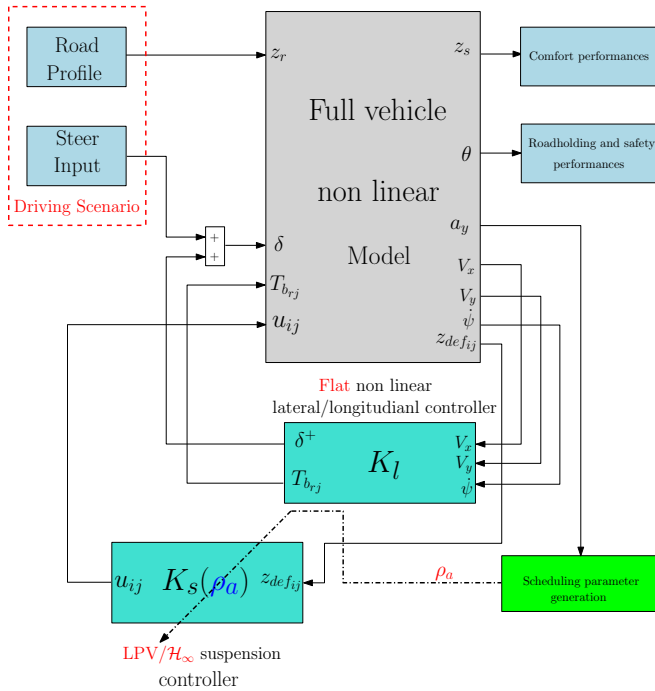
Road Profile

Steer Input

Driving Scenario

$z_r$

$z_s$

Full vehicle

non linear

Model

$\theta$

$a_y$

$\delta$

$T_{b_{rj}}$

$u_{ij}$

$V_x$

$V_y$

$\dot{\psi}$

$z_{def_{ij}}$

+

+

Comfort performances

Roadholding and safety performances

Flat non linear lateral/longitudianl controller

$\delta^+$

$T_{b_{rj}}$

$K_l$

$V_x$

$V_y$

$\dot{\psi}$

$u_{ij}$

$K_s(\rho_a)$

$z_{def_{ij}}$

$\rho_a$

Scheduling parameter generation

LPV/$\mathcal{H}_\infty$ suspension controller